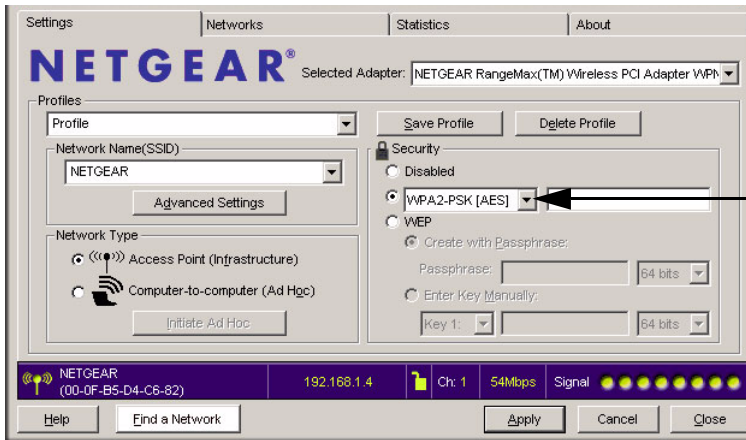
Settings | Networks | Statistics | About

NETGEAR®

Selected Adapter: NETGEAR RangeMax(TM) Wireless PCI Adapter WPN

Profiles

Profile

Save Profile

Delete Profile

Network Name(SSID)

NETGEAR

Advanced Settings

Security

Disabled

WPA2-PSK [AES]

WEP

Create with Passphrase:

Passphrase:

64 bits

Enter Key Manually:

Key 1:

64 bits

Network Type

Access Point (Infrastructure)

Computer-to-computer (Ad Hoc)

Initiate Ad Hoc

NETGEAR
(00-0F-B5-D4-C6-82)

192.168.1.4

Ch: 1

54Mbps

Signal

Help

Find a Network

Apply

Cancel

Close